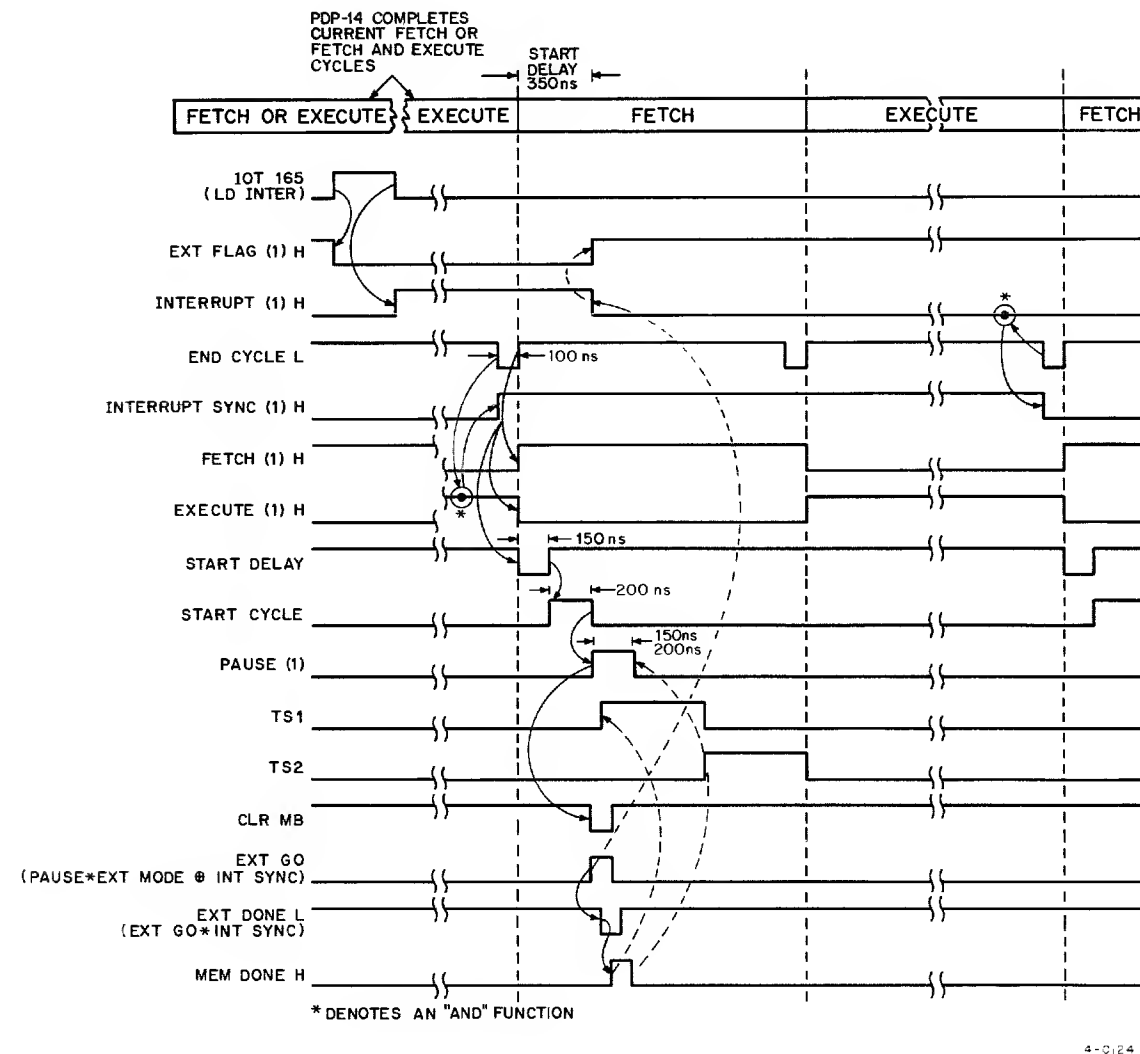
PDP-14 COMPLETES CURRENT FETCH OR FETCH AND EXECUTE CYCLES

START DELAY 350ns

FETCH OR EXECUTE

EXECUTE

FETCH

EXECUTE

FETCH

IOT 165 (LD INTER)

EXT FLAG (1) H

INTERRUPT (1) H

END CYCLE L

100 ns

INTERRUPT SYNC (1) H

FETCH (1) H

EXECUTE (1) H

START DELAY

150 ns

START CYCLE

200 ns

PAUSE (1)

150ns 200ns

TS1

TS2

CLR MB

EXT GO (PAUSE*EXT MODE ⊕ INT SYNC)

EXT DONE L (EXT GO*INT SYNC)

MEM DONE H

* DENOTES AN "AND" FUNCTION

4-0124